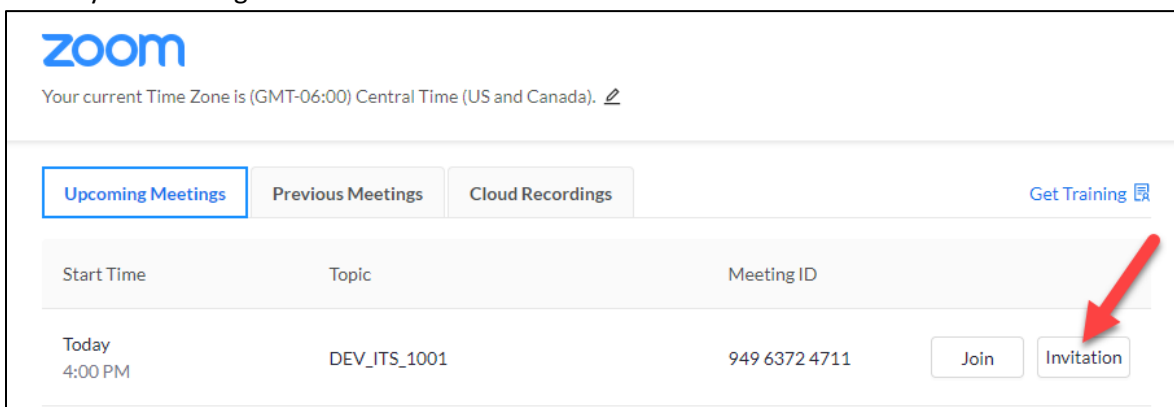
zoom

Your current Time Zone is (GMT-06:00) Central Time (US and Canada).

Upcoming Meetings | Previous Meetings | Cloud Recordings

Get Training

| Start Time | Topic | Meeting ID | |
|---|---|---|---|
| Today 4:00 PM | DEV_ITS_1001 | 949 6372 4711 | Join Invitation |